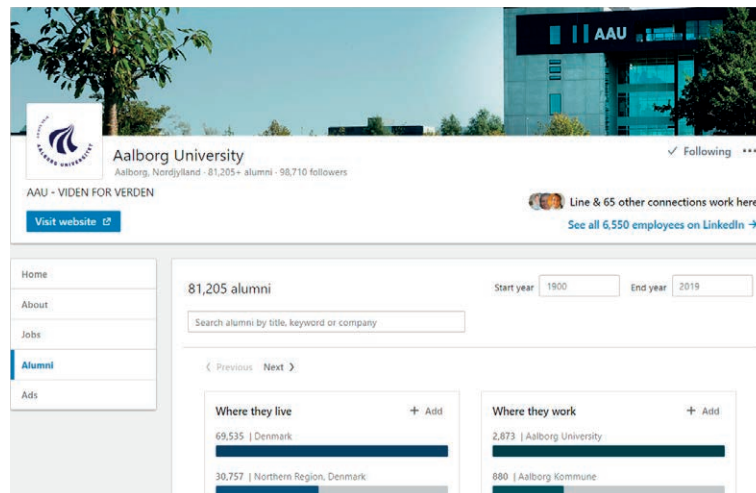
AAU

Aalborg University
Aalborg, Nordjylland · 81,205+ alumni · 98,710 followers

✓ Following ···

AAU - VIDEN FOR VERDEN

Visit website

Line & 65 other connections work here

See all 6,550 employees on LinkedIn →

Home
About
Jobs
Alumni
Ads

81,205 alumni

Start year 1900
End year 2019

Search alumni by title, keyword or company

‹ Previous Next ›

Where they live
+ Add
69,535 | Denmark
30,757 | Northern Region, Denmark

Where they work
+ Add
2,873 | Aalborg University
880 | Aalborg Kommune